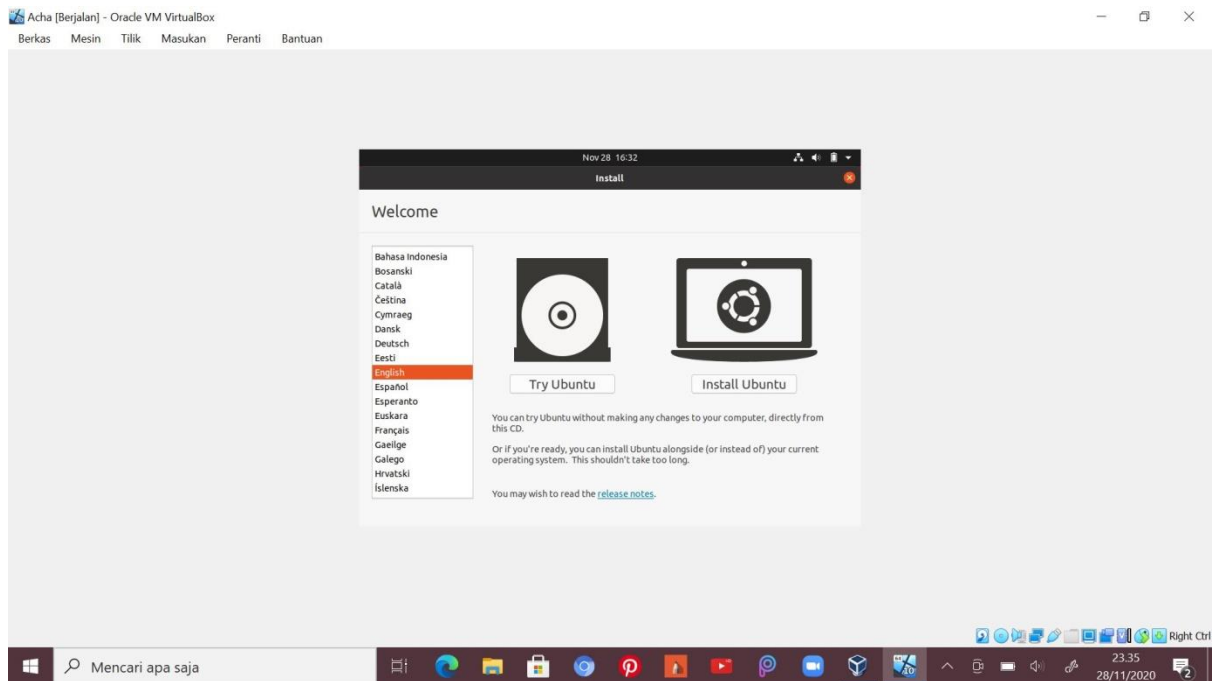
Acha [Berjalan] - Oracle VM VirtualBox
Berkas Mesin Tilik Masukan Peranti Bantuan

Nov 28 16:32

Install

Welcome

Bahasa Indonesia
Bosanski
Català
Čeština
Cymraeg
Dansk
Deutsch
Eesti
English
Español
Esperanto
Euskara
Français
Gaeilge
Galego
Hrvatski
Íslenska

Try Ubuntu

Install Ubuntu

You can try Ubuntu without making any changes to your computer, directly from this CD.

Or if you're ready, you can install Ubuntu alongside (or instead of) your current operating system. This shouldn't take too long.

You may wish to read the release notes.

Right Ctrl

Mencari apa saja

23.35
28/11/2020